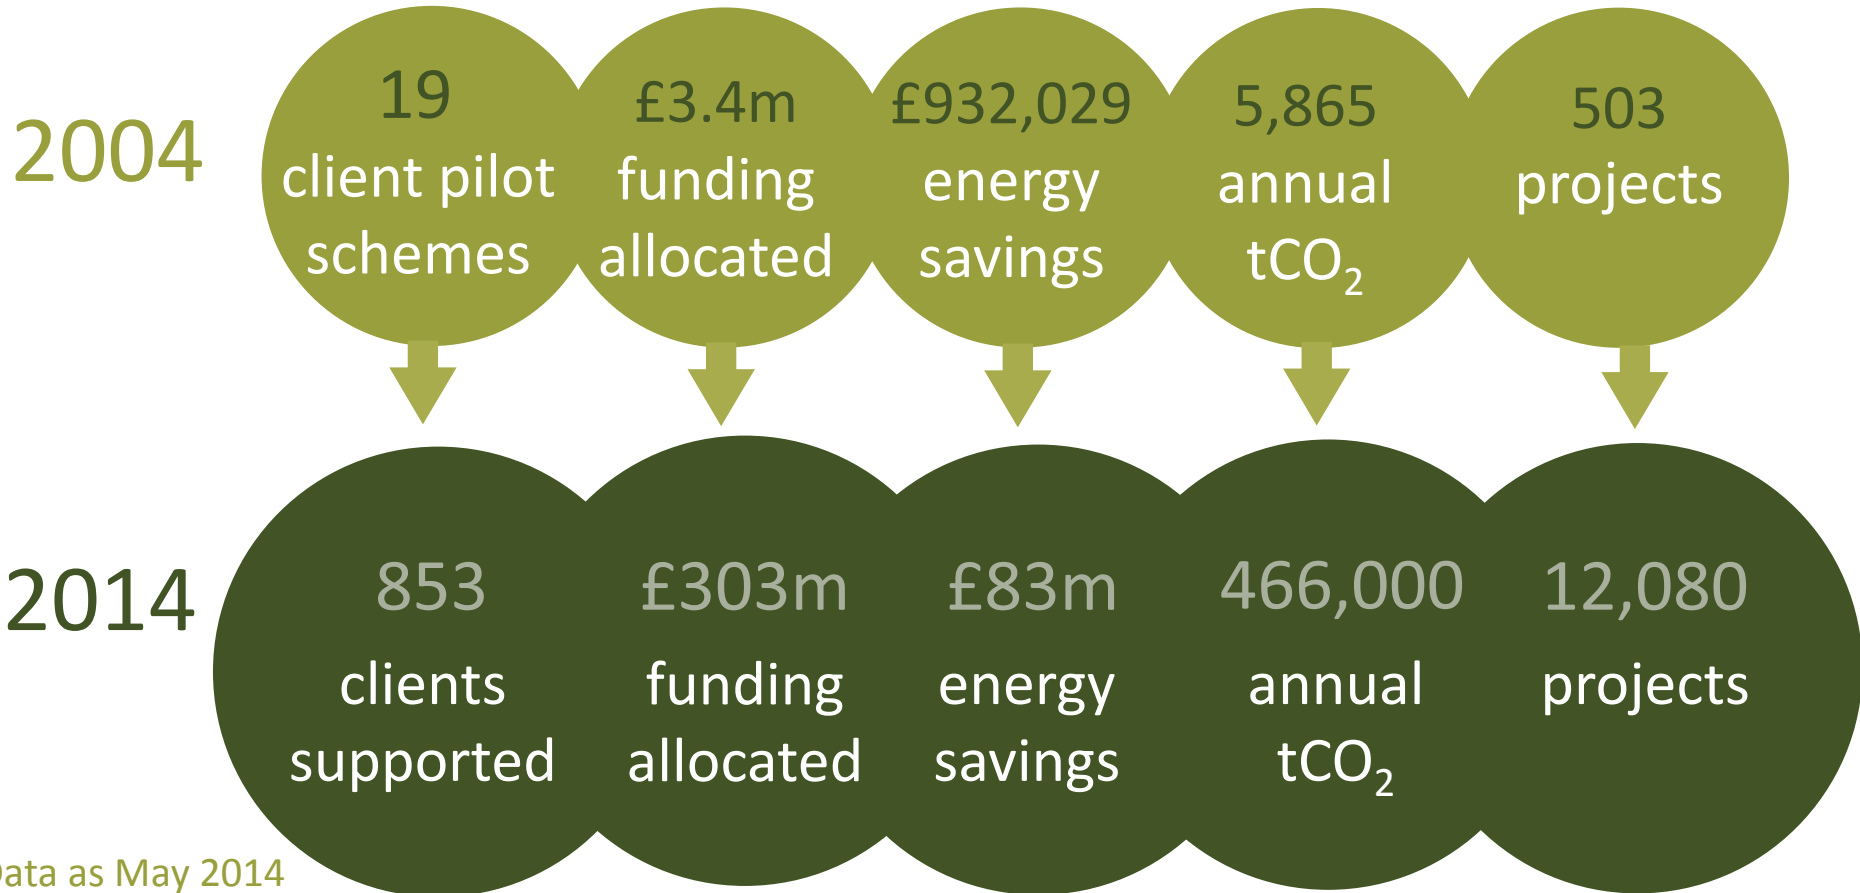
2004

19
client pilot schemes

£3.4m
funding allocated

£932,029
energy savings

5,865
annual $tCO_2$

503
projects

2014

853
clients supported

£303m
funding allocated

£83m
energy savings

466,000
annual $tCO_2$

12,080
projects

ata as May 2014